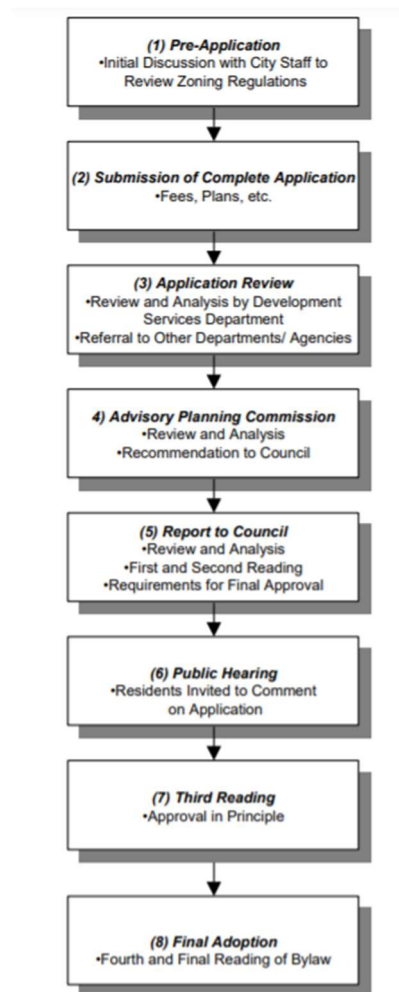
(1) Pre-Application
•Initial Discussion with City Staff to Review Zoning Regulations

(2) Submission of Complete Application
•Fees, Plans, etc.

(3) Application Review
•Review and Analysis by Development Services Department
•Referral to Other Departments/ Agencies

4) Advisory Planning Commission
•Review and Analysis
•Recommendation to Council

(5) Report to Council
•Review and Analysis
•First and Second Reading
•Requirements for Final Approval

(6) Public Hearing
•Residents Invited to Comment on Application

(7) Third Reading
•Approval in Principle

(8) Final Adoption
•Fourth and Final Reading of Bylaw